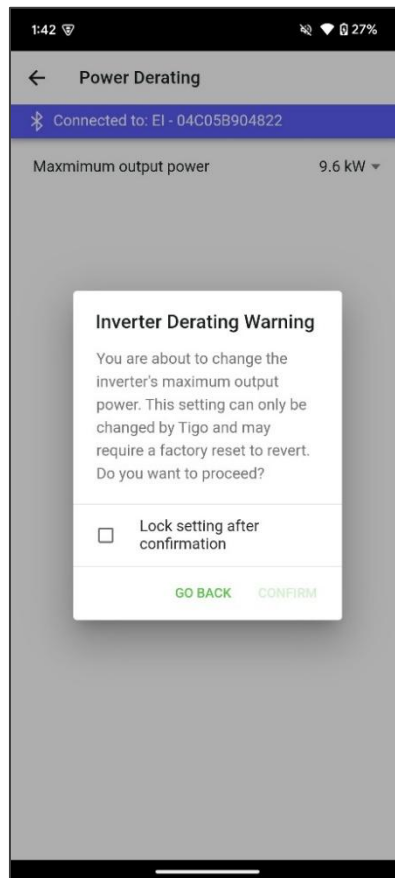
1:42

27%

Power Derating

Connected to: EI - 04C05B904822

Maxmimum output power

9.6 kW

Inverter Derating Warning

You are about to change the inverter's maximum output power. This setting can only be changed by Tigo and may require a factory reset to revert. Do you want to proceed?

Lock setting after confirmation

GO BACK

CONFIRM